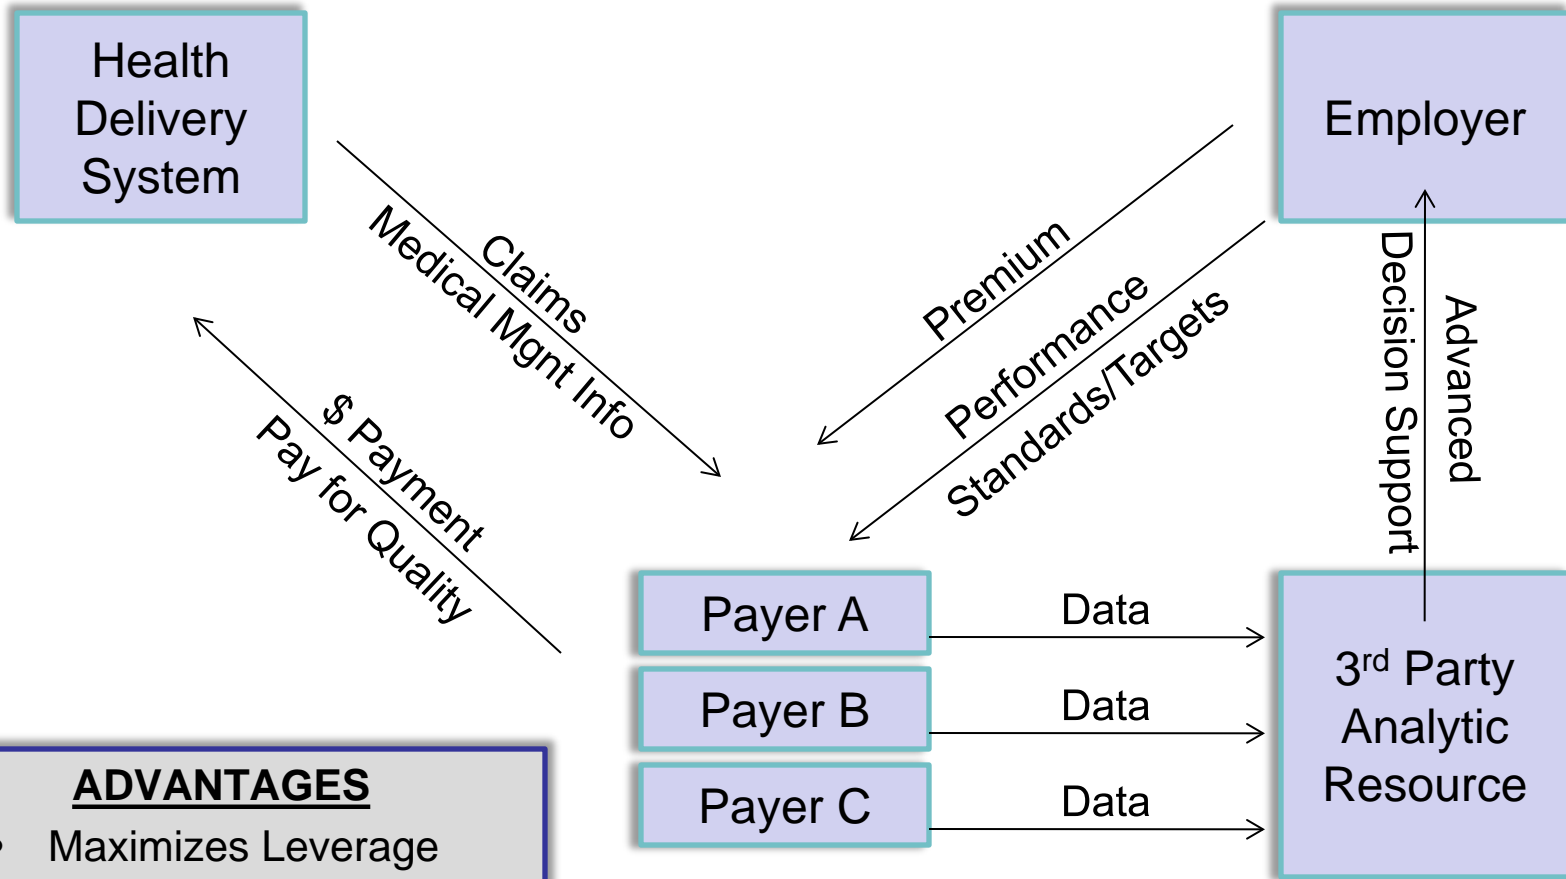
Health Delivery System

Employer

Claims

Medical Mgnt Info

Premium

Performance

Standards/Targets

$ Payment

Pay for Quality

Advanced

Decision Support

Payer A

Payer B

Payer C

Data

Data

Data

3$^{rd}$ Party Analytic Resource

ADVANTAGES

• Maximizes Leverage